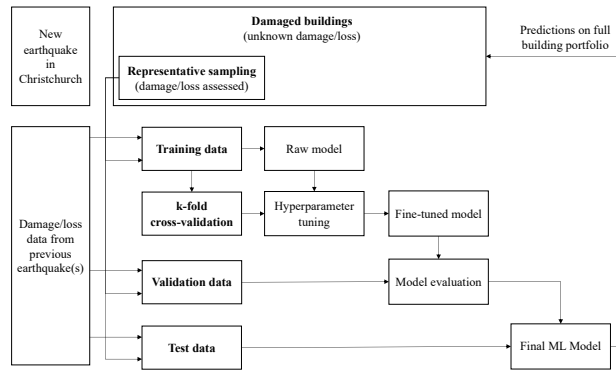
New earthquake in Christchurch

Damaged buildings
(unknown damage/loss)

Predictions on full building portfolio

Representative sampling
(damage/loss assessed)

Damage/loss data from previous earthquake(s)

Training data

Raw model

k-fold cross-validation

Hyperparameter tuning

Fine-tuned model

Validation data

Model evaluation

Test data

Final ML Model